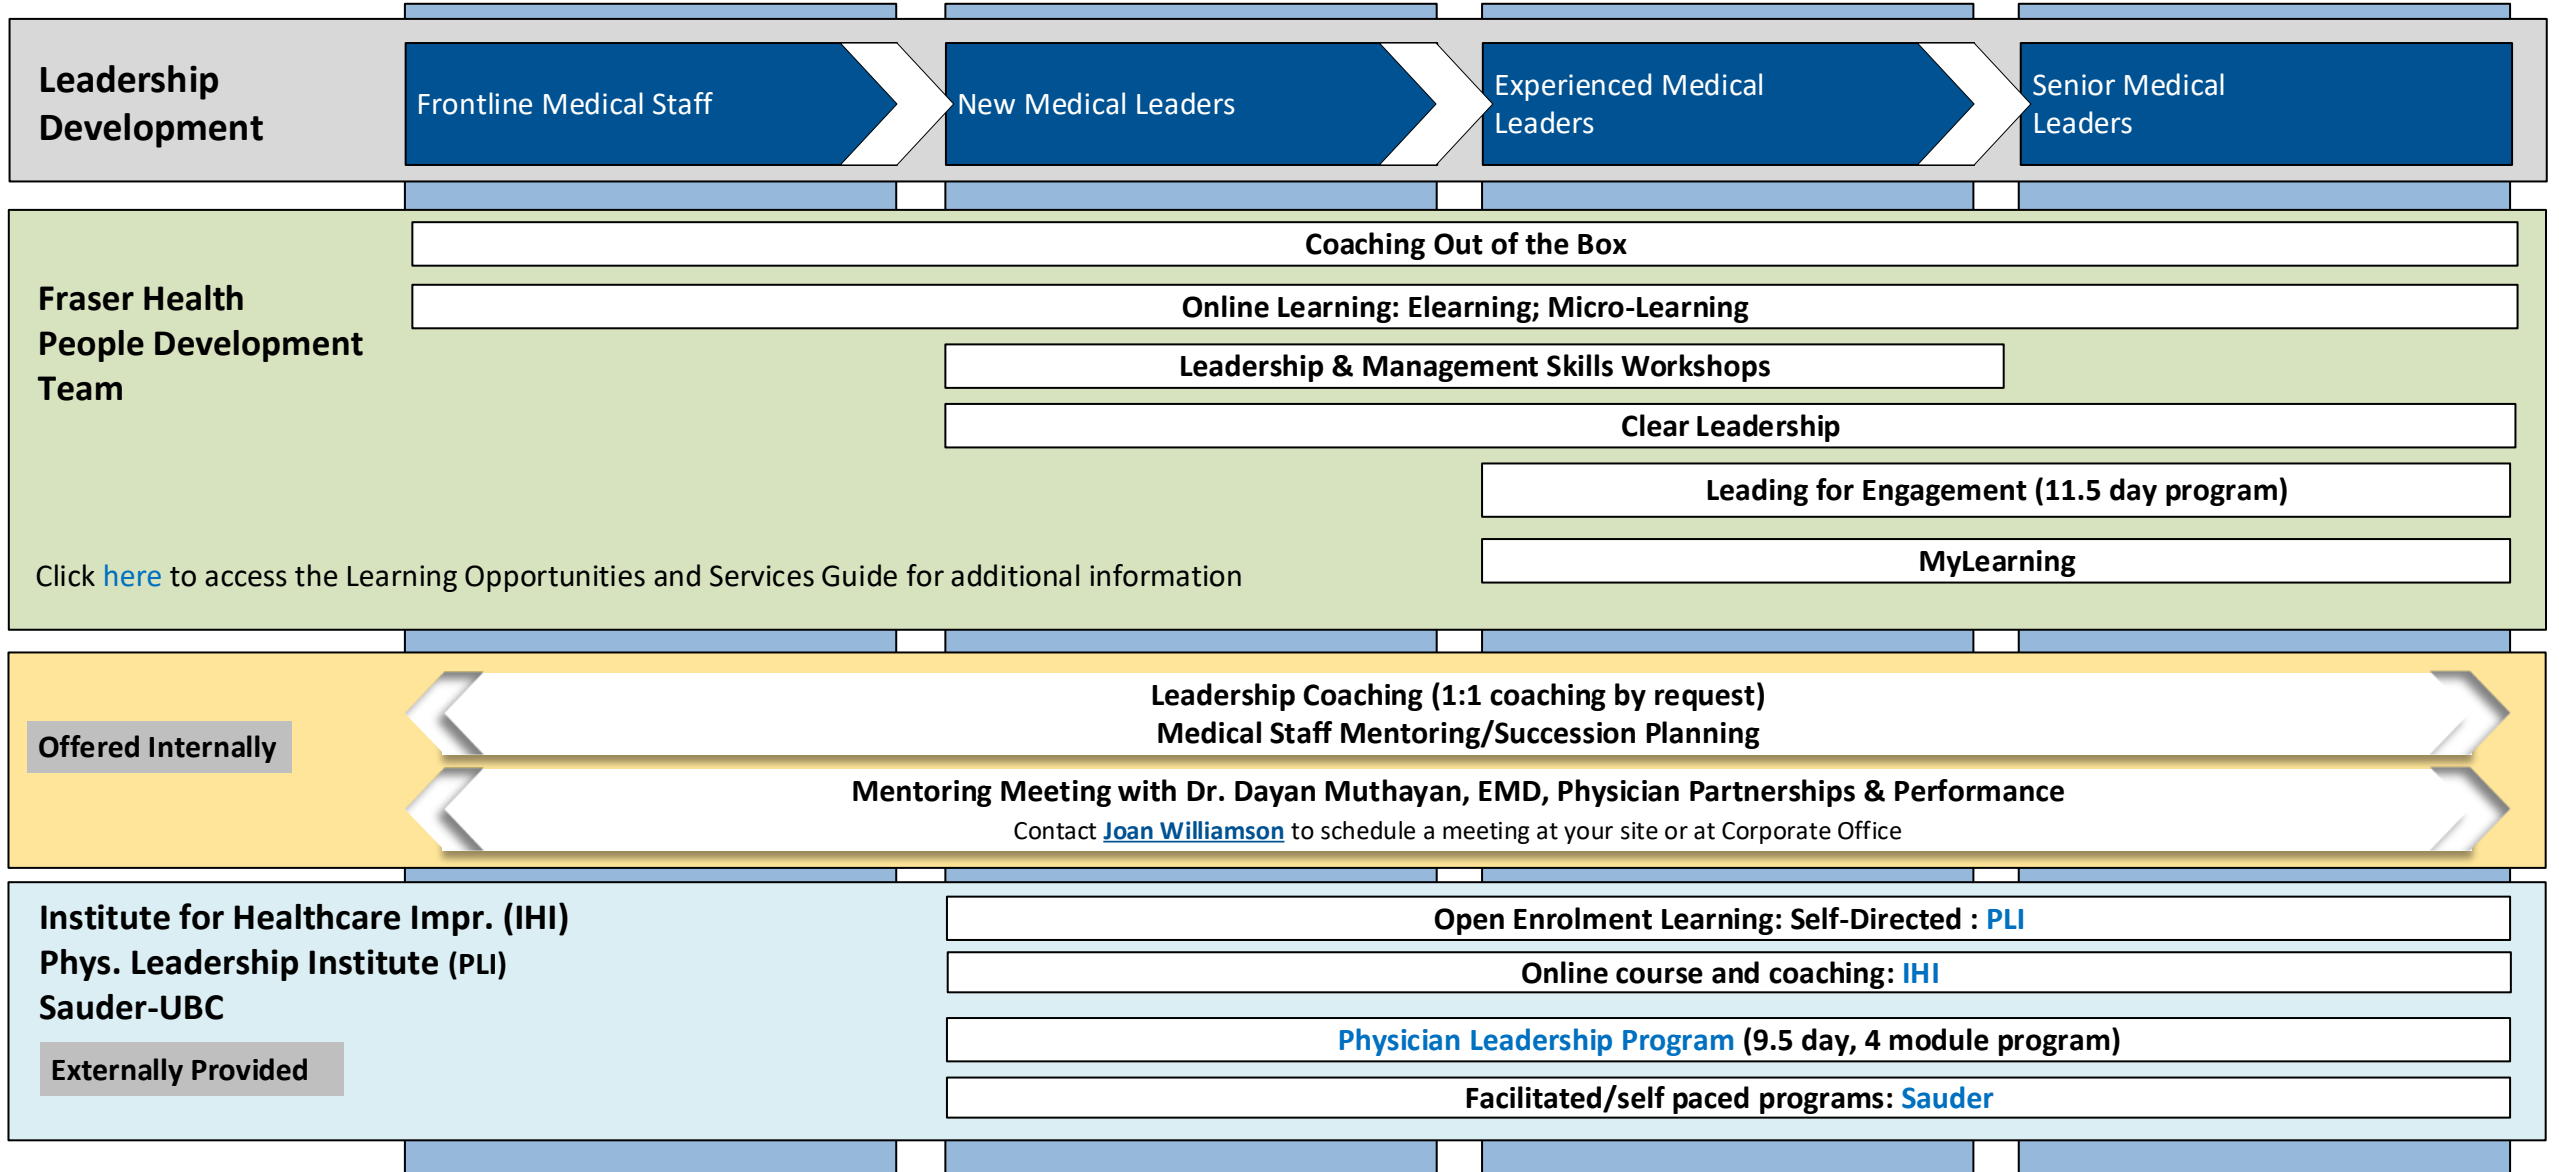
Leadership Development

Frontline Medical Staff

New Medical Leaders

Experienced Medical Leaders

Senior Medical Leaders

Fraser Health People Development Team

Coaching Out of the Box

Online Learning: Elearning; Micro-Learning

Leadership & Management Skills Workshops

Clear Leadership

Leading for Engagement (11.5 day program)

MyLearning

Click here to access the Learning Opportunities and Services Guide for additional information

Offered Internally

Leadership Coaching (1:1 coaching by request)
Medical Staff Mentoring/Succession Planning

Mentoring Meeting with Dr. Dayan Muthayan, EMD, Physician Partnerships & Performance
Contact Joan Williamson to schedule a meeting at your site or at Corporate Office

Institute for Healthcare Impr. (IHI)
Phys. Leadership Institute (PLI)
Sauder-UBC

Externally Provided

Open Enrolment Learning: Self-Directed : PLI

Online course and coaching: IHI

Physician Leadership Program (9.5 day, 4 module program)

Facilitated/self paced programs: Sauder